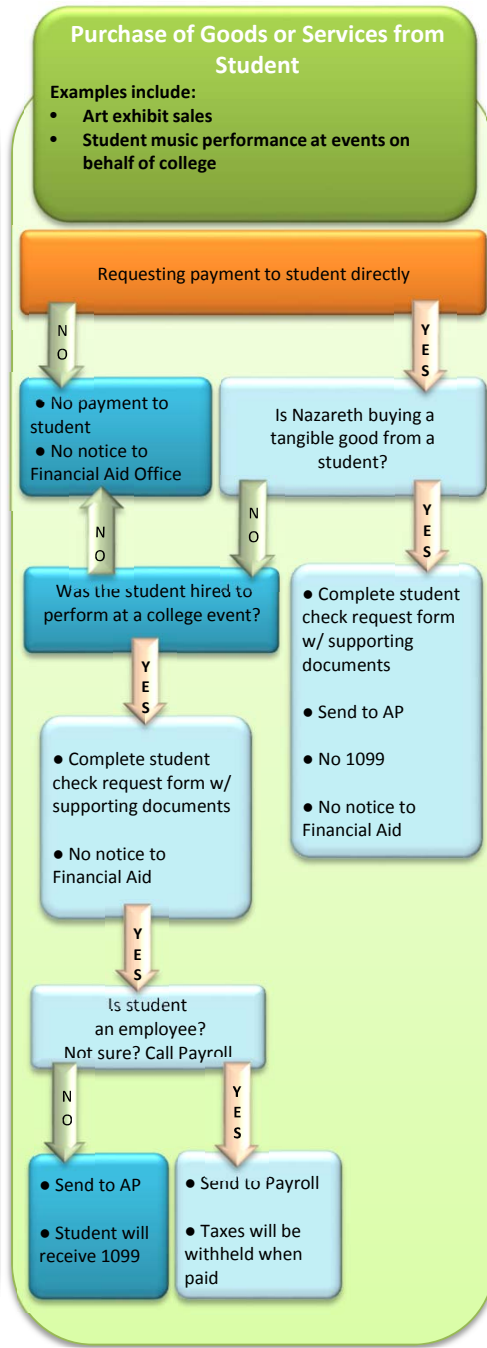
Purchase of Goods or Services from Student

Examples include:
- Art exhibit sales
- Student music performance at events on behalf of college

Requesting payment to student directly

NO

YES

● No payment to student
● No notice to Financial Aid Office

Is Nazareth buying a tangible good from a student?

NO

NO

YES

Was the student hired to perform at a college event?

● Complete student check request form w/ supporting documents

● Send to AP

● No 1099

● No notice to Financial Aid

YES

● Complete student check request form w/ supporting documents

● No notice to Financial Aid

YES

Is student an employee? Not sure? Call Payroll

NO

YES

● Send to AP

● Student will receive 1099

● Send to Payroll

● Taxes will be withheld when paid